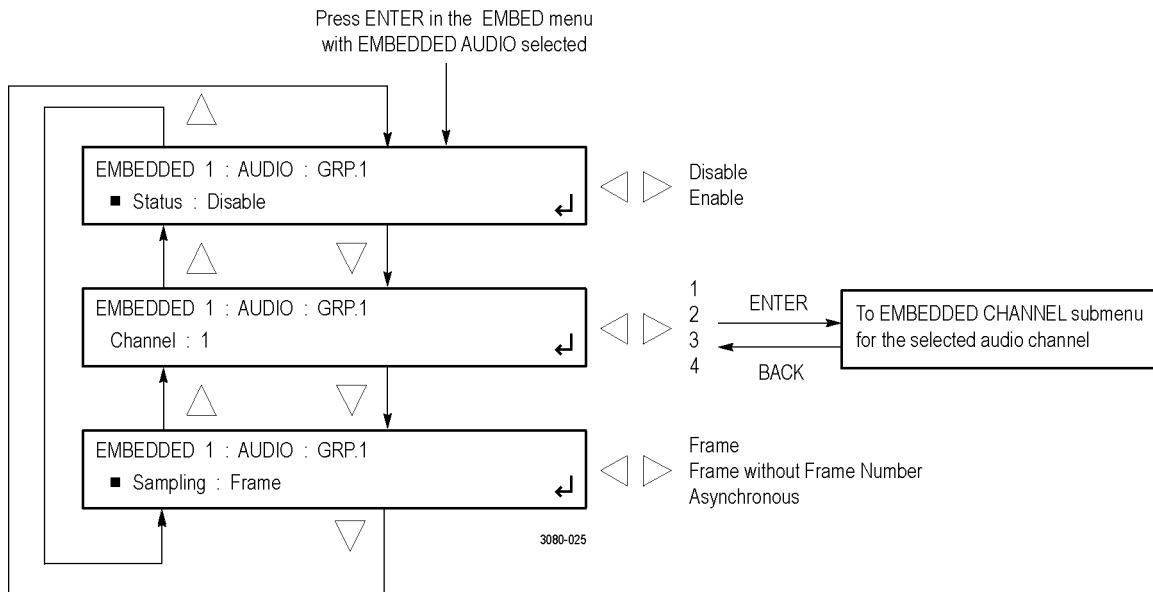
Press ENTER in the EMBED menu with EMBEDDED AUDIO selected

EMBEDDED 1 : AUDIO : GRP.1
■ Status : Disable

Disable
Enable

EMBEDDED 1 : AUDIO : GRP.1
Channel : 1

1
2
3
4

ENTER

BACK

To EMBEDDED CHANNEL submenu for the selected audio channel

EMBEDDED 1 : AUDIO : GRP.1
■ Sampling : Frame

Frame
Frame without Frame Number
Asynchronous

3080-025